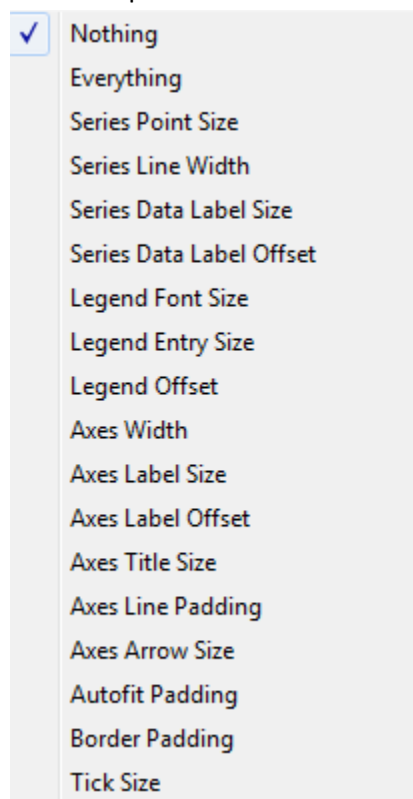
✓ Nothing
Everything
Series Point Size
Series Line Width
Series Data Label Size
Series Data Label Offset
Legend Font Size
Legend Entry Size
Legend Offset
Axes Width
Axes Label Size
Axes Label Offset
Axes Title Size
Axes Line Padding
Axes Arrow Size
Autofit Padding
Border Padding
Tick Size